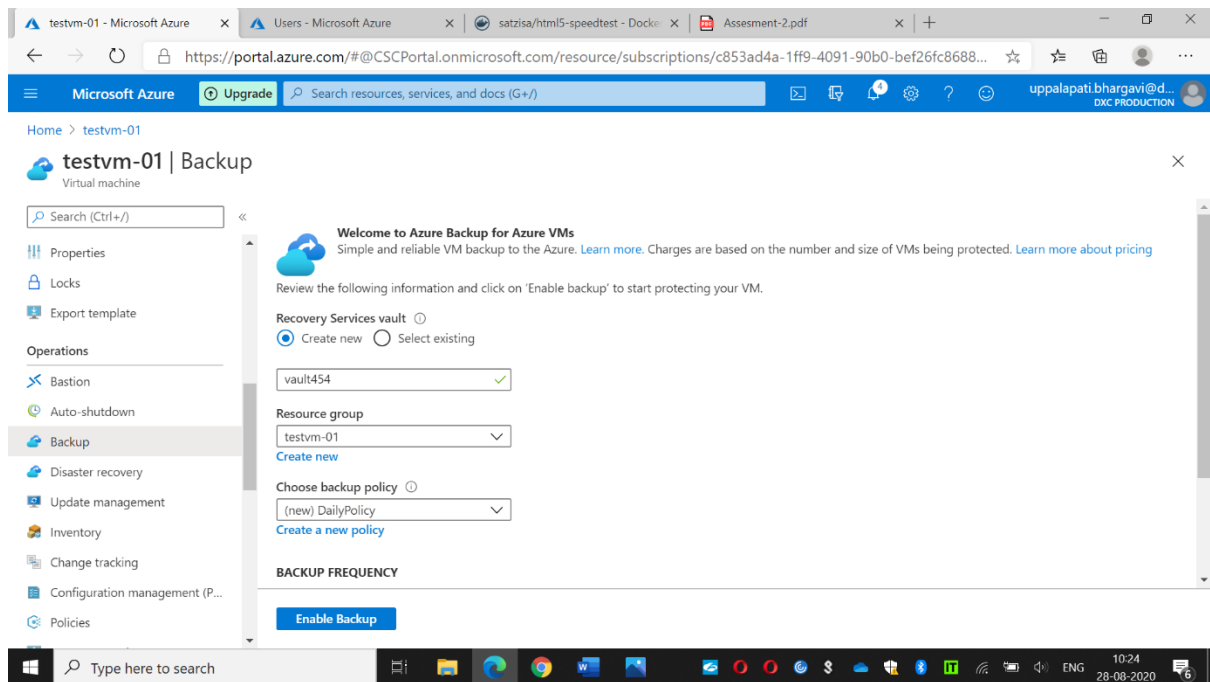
testvm-01 - Microsoft Azure
Users - Microsoft Azure
satzisa/html5-speedtest - Docke
Assesment-2.pdf

https://portal.azure.com/#@CSCPortal.onmicrosoft.com/resource/subscriptions/c853ad4a-1ff9-4091-90b0-bef26fc8688...

Microsoft Azure
Upgrade
Search resources, services, and docs (G+/)
4
uppalapati.bhargavi@d...
DXC PRODUCTION

Home > testvm-01

testvm-01 | Backup
Virtual machine

Search (Ctrl+/)
Properties
Locks
Export template
Operations
Bastion
Auto-shutdown
Backup
Disaster recovery
Update management
Inventory
Change tracking
Configuration management (P...
Policies

Welcome to Azure Backup for Azure VMs
Simple and reliable VM backup to the Azure. Learn more. Charges are based on the number and size of VMs being protected. Learn more about pricing

Review the following information and click on 'Enable backup' to start protecting your VM.

Recovery Services vault
Create new
Select existing

vault454

Resource group
testvm-01
Create new

Choose backup policy
(new) DailyPolicy
Create a new policy

BACKUP FREQUENCY

Enable Backup

Type here to search
ENG
10:24
28-08-2020
6